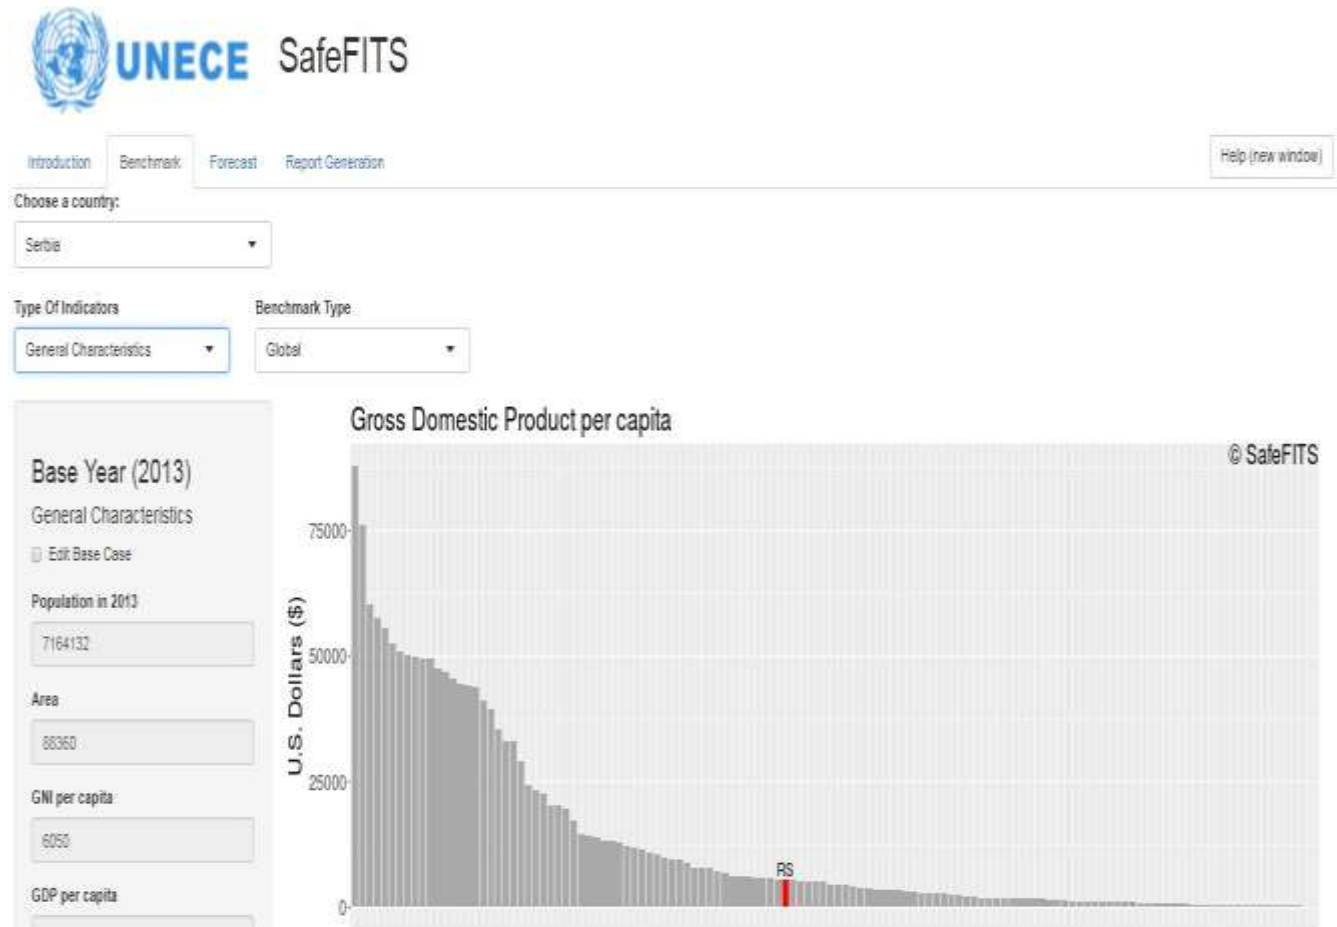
UNECE SafeFITS

Introduction Benchmark Forecast Report Generation

Help (new window)

Choose a country:

Serbia

Type Of Indicators

General Characteristics

Benchmark Type

Global

Base Year (2013)

General Characteristics

Edit Base Case

Population in 2013

7164132

Area

88360

GNI per capita

6050

GDP per capita

Gross Domestic Product per capita

© SafeFITS

U.S. Dollars ($)

75000

50000

25000

0

RS